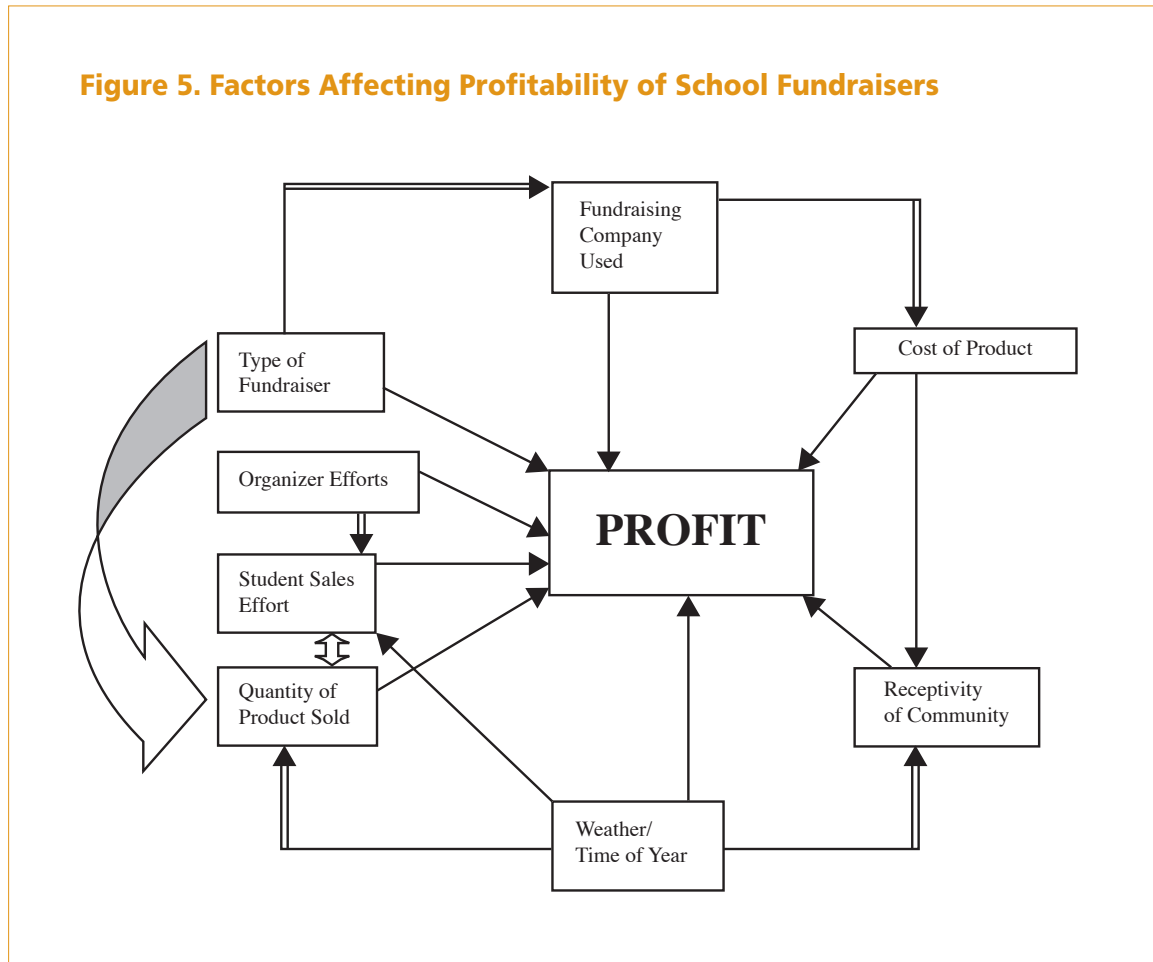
Figure 5. Factors Affecting Profitability of School Fundraisers

Fundraising Company Used

Type of Fundraiser

Cost of Product

Organizer Efforts

PROFIT

Student Sales Effort

Quantity of Product Sold

Receptivity of Community

Weather/ Time of Year